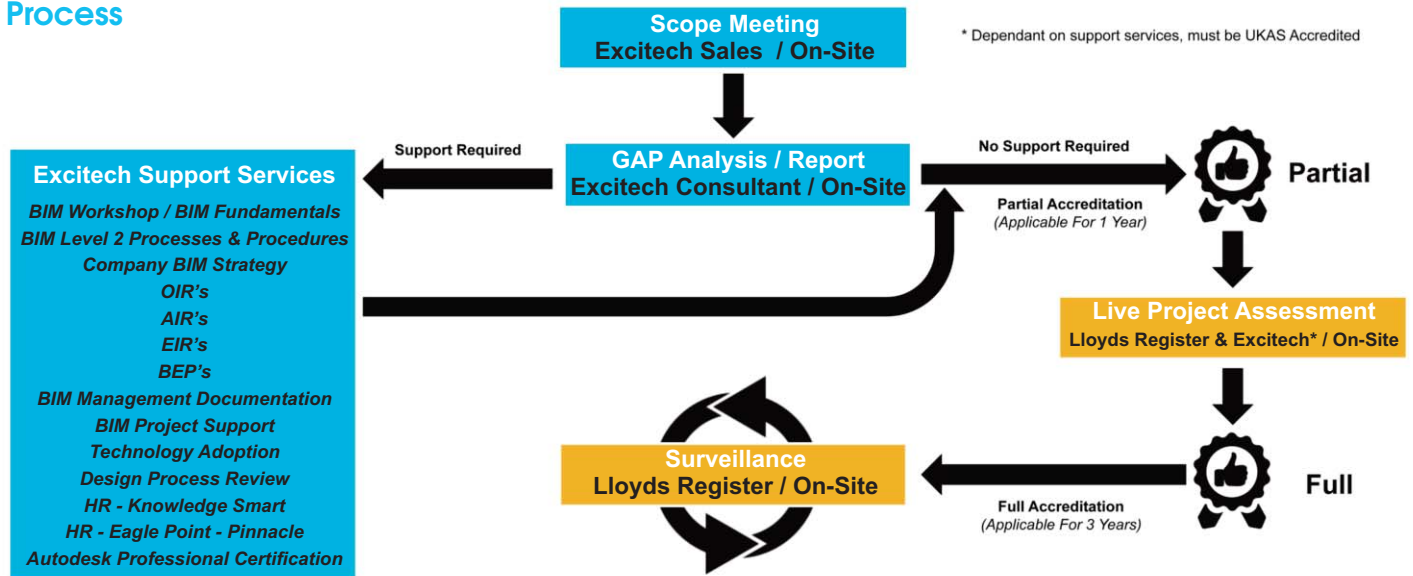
Process

Scope Meeting
Excitech Sales / On-Site

* Dependant on support services, must be UKAS Accredited

Support Required

GAP Analysis / Report
Excitech Consultant / On-Site

No Support Required

Partial

Partial Accreditation
(Applicable For 1 Year)

Excitech Support Services
BIM Workshop / BIM Fundamentals
BIM Level 2 Processes & Procedures
Company BIM Strategy
OIR's
AIR's
EIR's
BEP's
BIM Management Documentation
BIM Project Support
Technology Adoption
Design Process Review
HR - Knowledge Smart
HR - Eagle Point - Pinnacle
Autodesk Professional Certification

Live Project Assessment
Lloyds Register & Excitech* / On-Site

Surveillance
Lloyds Register / On-Site

Full

Full Accreditation
(Applicable For 3 Years)